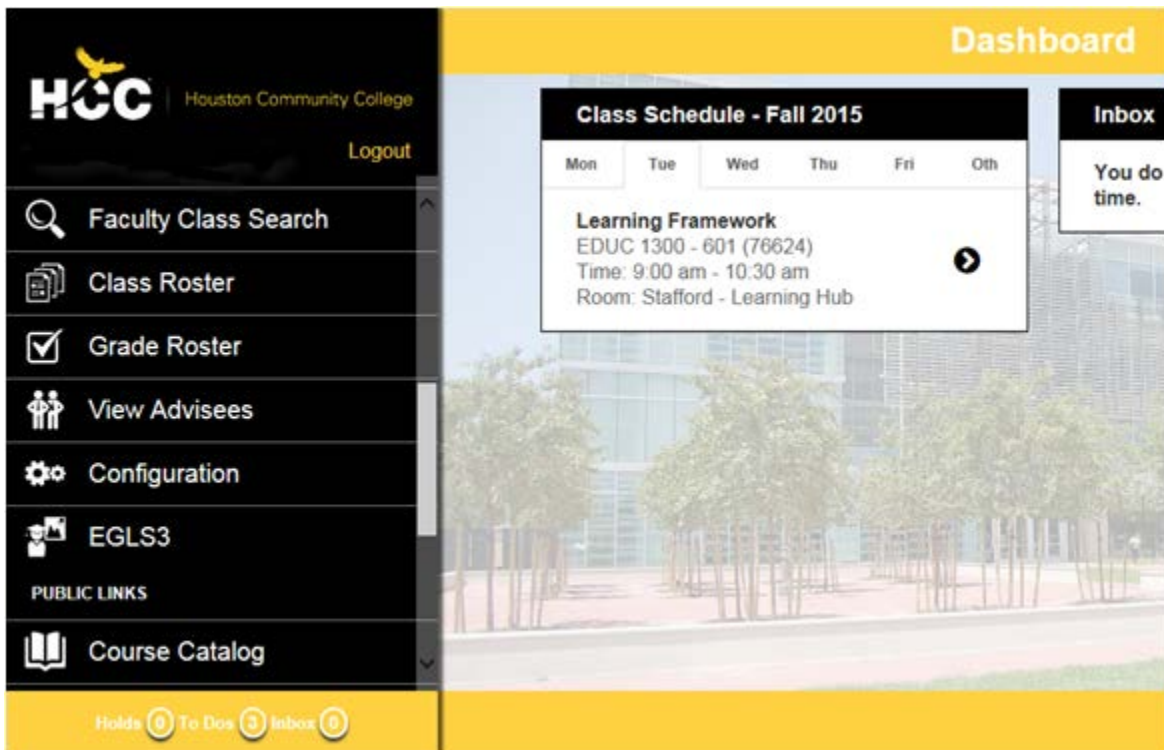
HCC | Houston Community College

Logout

Faculty Class Search

Class Roster

Grade Roster

View Advisees

Configuration

EGLS3

PUBLIC LINKS

Course Catalog

Holds 0 To Dos 3 Inbox 0

Dashboard

Class Schedule - Fall 2015

| Mon | Tue | Wed | Thu | Fri | Oth |
|---|---|---|---|---|---|

Learning Framework
EDUC 1300 - 601 (76624)
Time: 9:00 am - 10:30 am
Room: Stafford - Learning Hub

Inbox

You do
time.